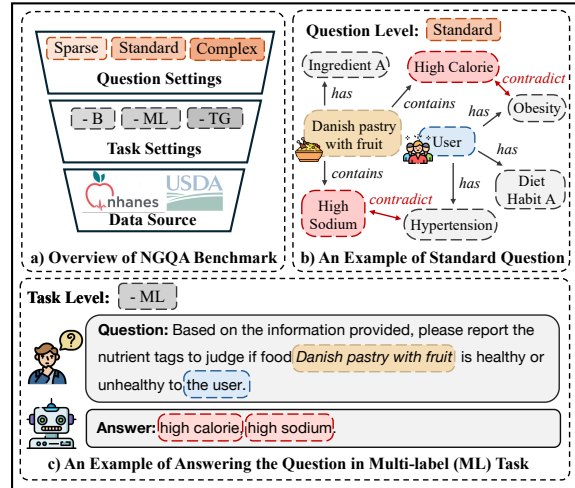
Sparse Standard Complex
Question Settings
- B - ML - TG
Task Settings
nhanes USDA
Data Source
a) Overview of NGQA Benchmark

Question Level: Standard
Ingredient A
High Calorie
contradict
has
contains
has
Obesity
Danish pastry with fruit
User
has
contains
has
Diet Habit A
High Sodium
contradict
Hypertension
b) An Example of Standard Question

Task Level: - ML
Question: Based on the information provided, please report the nutrient tags to judge if food Danish pastry with fruit is healthy or unhealthy to the user.
Answer: high calorie, high sodium.
c) An Example of Answering the Question in Multi-label (ML) Task